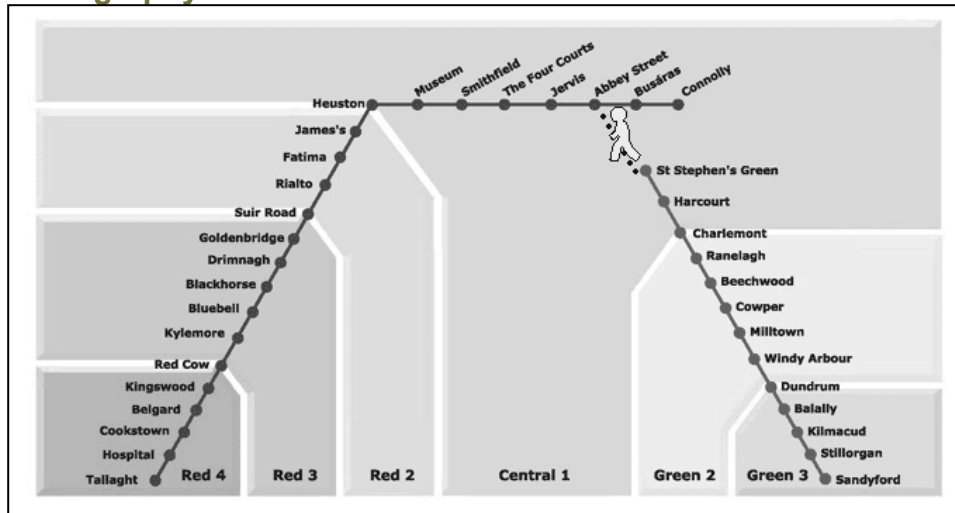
Heuston
Museum
Smithfield
The Four Courts
Jervis
Abbey Street
Busáras
Connolly
James's
Fatima
Rialto
Suir Road
Goldenbridge
Drimnagh
Blackhorse
Bluebell
Kylemore
Red Cow
Kingswood
Belgard
Cookstown
Hospital
Tallaght
St Stephen's Green
Harcourt
Charlemont
Ranelagh
Beechwood
Cowper
Milltown
Windy Arbour
Dundrum
Balally
Kilmacud
Stillorgan
Sandyford
Red 4
Red 3
Red 2
Central 1
Green 2
Green 3